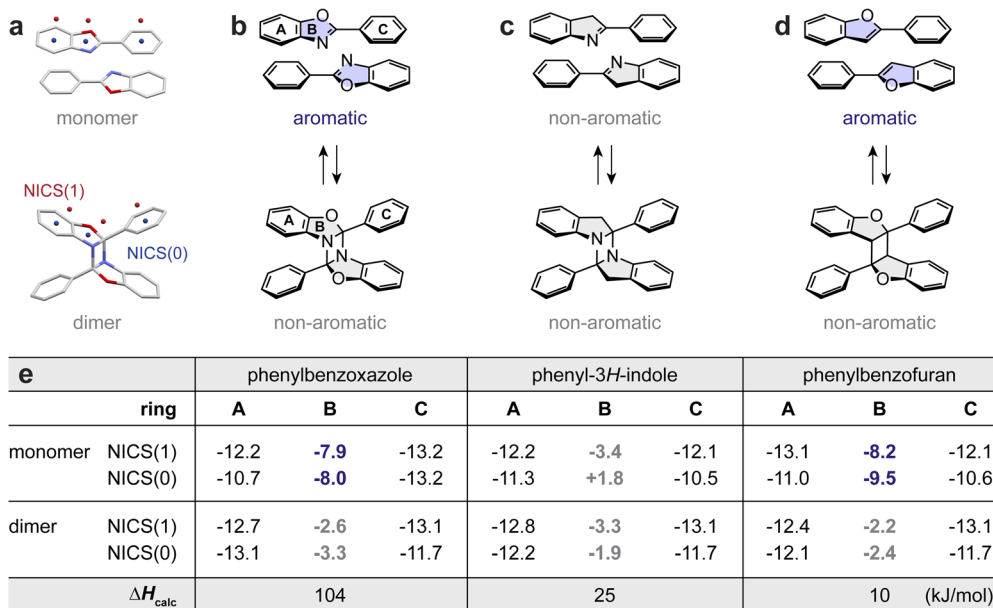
a

monomer

NICS(1)

NICS(0)

dimer

b

A B C

aromatic

A B C

non-aromatic

c

N

non-aromatic

N

non-aromatic

d

O

aromatic

O

non-aromatic

| e | | phenylbenzoxazole | | | phenyl-3*H*-indole | | | phenylbenzofuran | | |
|---|---|---|---|---|---|---|---|---|---|---|
| | ring | A | B | C | A | B | C | A | B | C |
| monomer | NICS(1) | -12.2 | -7.9 | -13.2 | -12.2 | -3.4 | -12.1 | -13.1 | -8.2 | -12.1 |
| | NICS(0) | -10.7 | -8.0 | -13.2 | -11.3 | +1.8 | -10.5 | -11.0 | -9.5 | -10.6 |
| dimer | NICS(1) | -12.7 | -2.6 | -13.1 | -12.8 | -3.3 | -13.1 | -12.4 | -2.2 | -13.1 |
| | NICS(0) | -13.1 | -3.3 | -11.7 | -12.2 | -1.9 | -11.7 | -12.1 | -2.4 | -11.7 |
| | $\Delta H_{calc}$ | | 104 | | | 25 | | | 10 | (kJ/mol) |